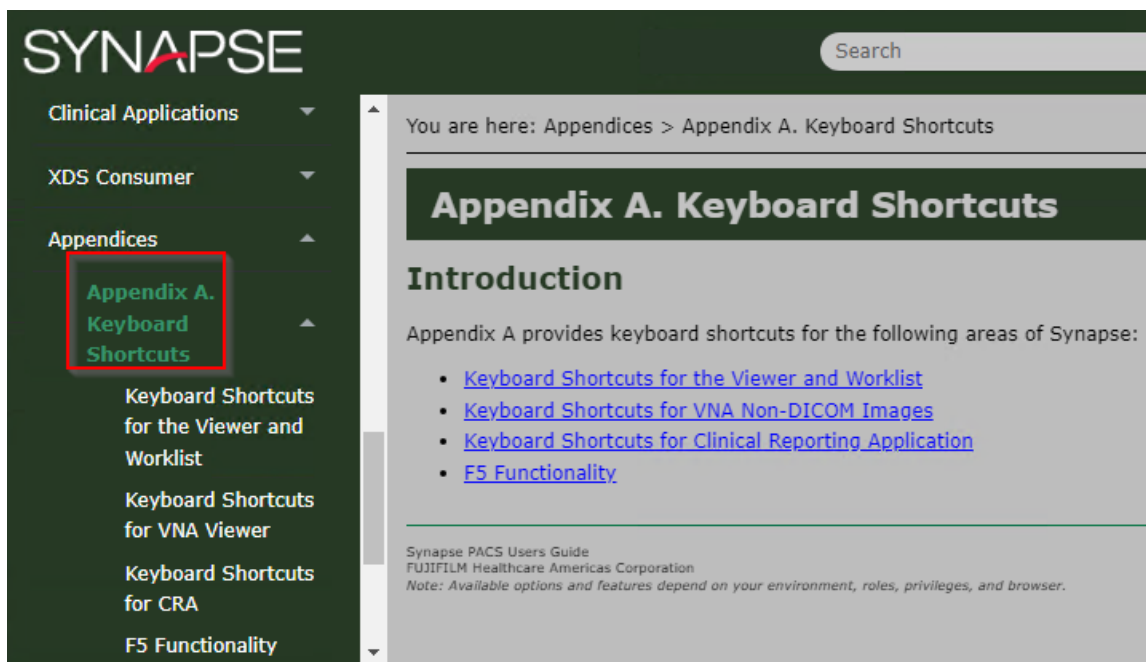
SYNAPSE

Search

Clinical Applications

XDS Consumer

Appendices

Appendix A. Keyboard Shortcuts

Keyboard Shortcuts for the Viewer and Worklist

Keyboard Shortcuts for VNA Viewer

Keyboard Shortcuts for CRA

F5 Functionality

You are here: Appendices > Appendix A. Keyboard Shortcuts

Appendix A. Keyboard Shortcuts

Introduction

Appendix A provides keyboard shortcuts for the following areas of Synapse:

- Keyboard Shortcuts for the Viewer and Worklist
- Keyboard Shortcuts for VNA Non-DICOM Images
- Keyboard Shortcuts for Clinical Reporting Application
- F5 Functionality

Synapse PACS Users Guide
FUJIFILM Healthcare Americas Corporation
Note: Available options and features depend on your environment, roles, privileges, and browser.